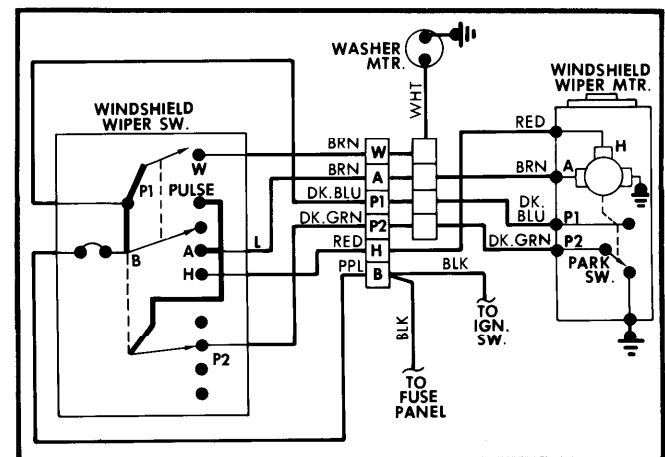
WASHER MTR.

WINDSHIELD WIPER MTR.

WINDSHIELD WIPER SW.

WHT

RED

H

BRN

BRN

W

BRN

A

W

P1

PULSE

A

DK. BLU

P1

DK. BLU

P1

DK. GRN

P2

DK. GRN

P2

L

RED

H

PARK SW.

A

B

H

PPL

B

BLK

BLK

TO IGN. SW.

P2

TO FUSE PANEL